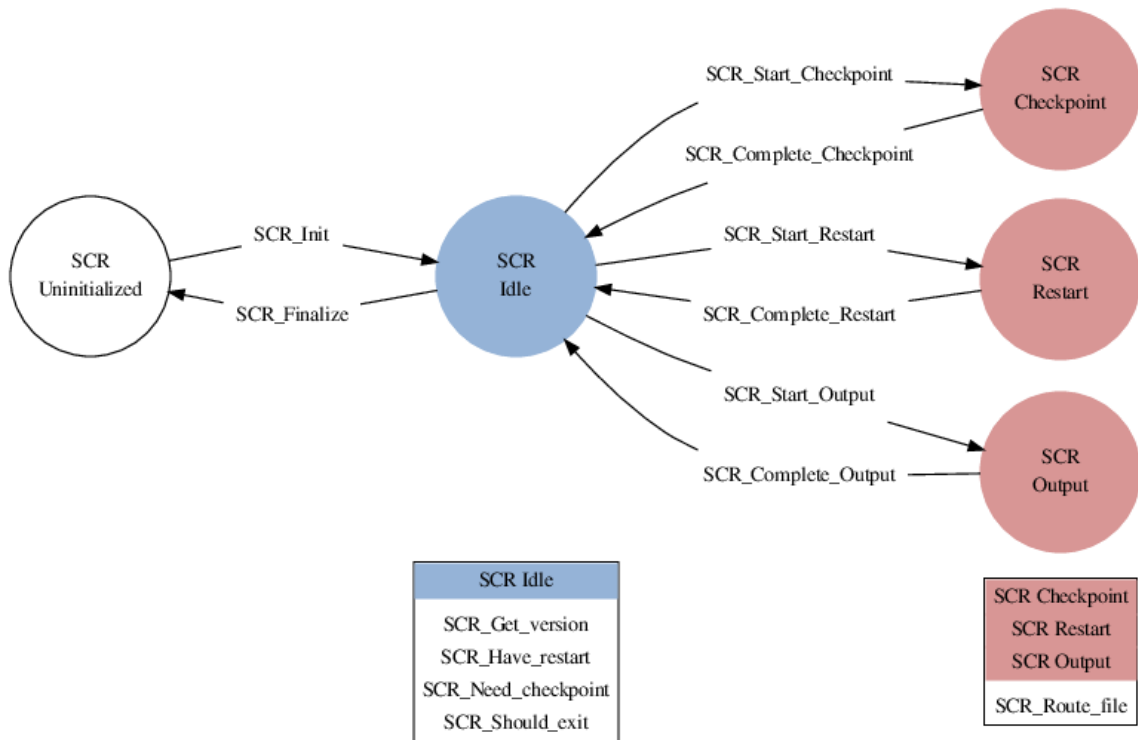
SCR Uninitialized

SCR_Init

SCR_Finalize

SCR Idle

SCR_Start_Checkpoint

SCR_Complete_Checkpoint

SCR Checkpoint

SCR_Start_Restart

SCR_Complete_Restart

SCR Restart

SCR_Start_Output

SCR_Complete_Output

SCR Output

| SCR Idle |
|---|
| SCR_Get_version |
| SCR_Have_restart |
| SCR_Need_checkpoint |
| SCR_Should_exit |

| SCR Checkpoint<br>SCR Restart<br>SCR Output |
|---|
| SCR_Route_file |